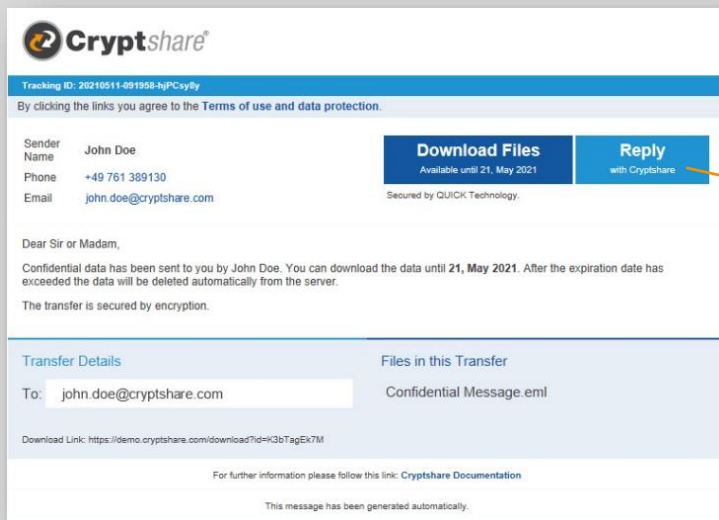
Cryptshare®

Tracking ID: 20210511-091958-hjPCsy8y

By clicking the links you agree to the Terms of use and data protection.

| | |
|---|---|
| Sender Name | John Doe |
| Phone | +49 761 389130 |
| Email | john.doe@cryptshare.com |

Download Files
Available until 21, May 2021

Reply
with Cryptshare

Secured by QUICK Technology.

Dear Sir or Madam,

Confidential data has been sent to you by John Doe. You can download the data until **21, May 2021**. After the expiration date has exceeded the data will be deleted automatically from the server.

The transfer is secured by encryption.

Transfer Details

To: john.doe@cryptshare.com

Files in this Transfer

Confidential Message.eml

Download Link: https://demo.cryptshare.com/download?id=K3bTagEk7M

For further information please follow this link: Cryptshare Documentation

This message has been generated automatically.